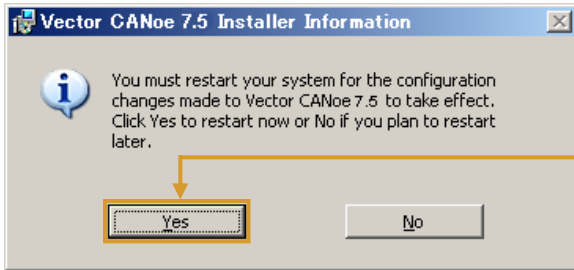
Vector CANoe 7.5 Installer Information

You must restart your system for the configuration changes made to Vector CANoe 7.5 to take effect. Click Yes to restart now or No if you plan to restart later.

Yes

No